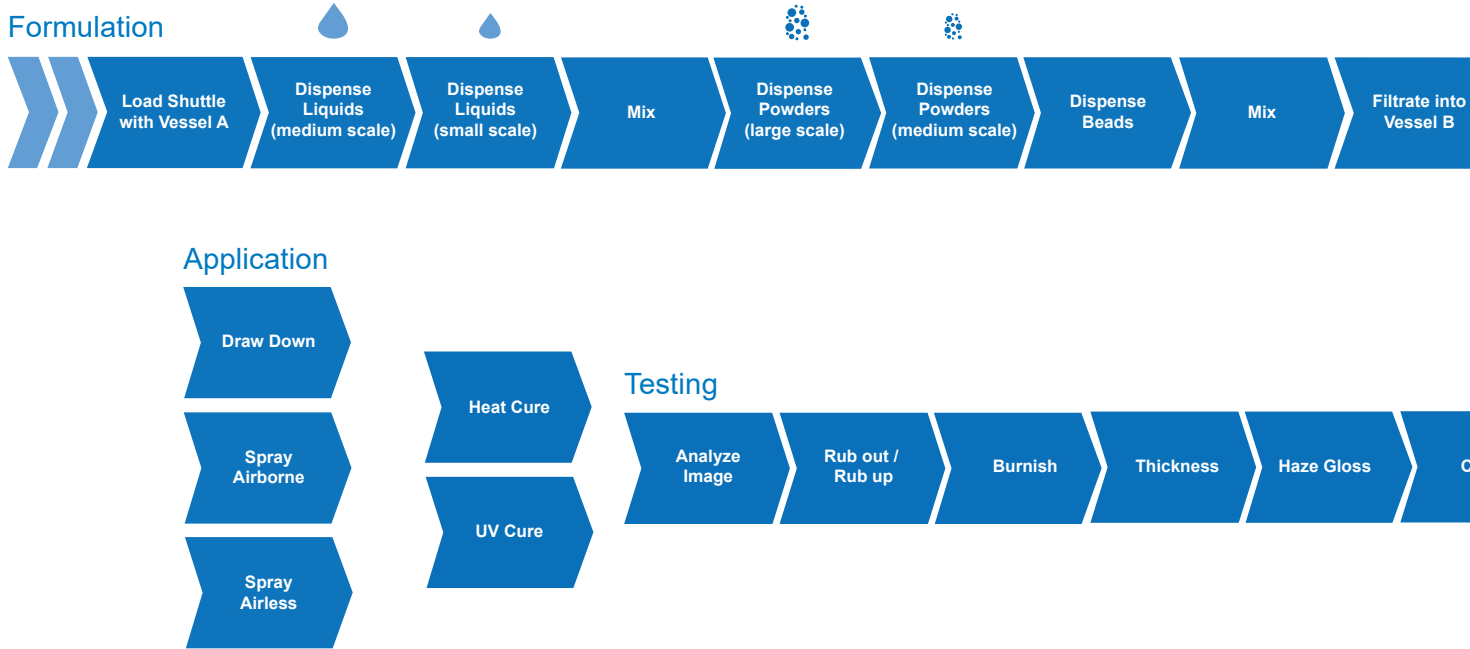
Formulation

Load Shuttle with Vessel A

Dispense Liquids (medium scale)

Dispense Liquids (small scale)

Mix

Dispense Powders (large scale)

Dispense Powders (medium scale)

Dispense Beads

Mix

Filtrate into Vessel B

Application

Draw Down

Spray Airborne

Spray Airless

Heat Cure

UV Cure

Testing

Analyze Image

Rub out / Rub up

Burnish

Thickness

Haze Gloss

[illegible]